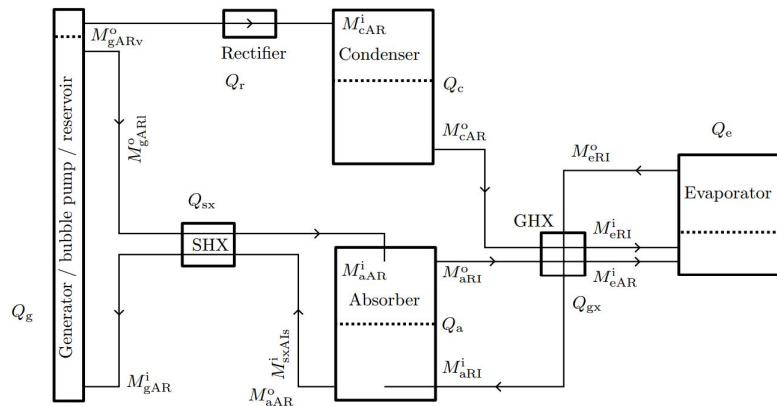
Generator / bubble pump / reservoir

$M^{\mathrm{o}}_{\mathrm{gARv}}$

Rectifier

$Q_{\mathrm{r}}$

$M^{\mathrm{i}}_{\mathrm{cAR}}$

Condenser

$Q_{\mathrm{c}}$

$M^{\mathrm{o}}_{\mathrm{gARl}}$

$M^{\mathrm{o}}_{\mathrm{cAR}}$

$Q_{\mathrm{e}}$

$M^{\mathrm{o}}_{\mathrm{eRI}}$

Evaporator

$Q_{\mathrm{sx}}$

SHX

GHX

$M^{\mathrm{i}}_{\mathrm{eRI}}$

$M^{\mathrm{i}}_{\mathrm{aAR}}$

$M^{\mathrm{o}}_{\mathrm{aRI}}$

$M^{\mathrm{i}}_{\mathrm{eAR}}$

$Q_{\mathrm{g}}$

Absorber

$Q_{\mathrm{gx}}$

$Q_{\mathrm{a}}$

$M^{\mathrm{i}}_{\mathrm{sxAls}}$

$M^{\mathrm{i}}_{\mathrm{aRI}}$

$M^{\mathrm{i}}_{\mathrm{gAR}}$

$M^{\mathrm{o}}_{\mathrm{aAR}}$